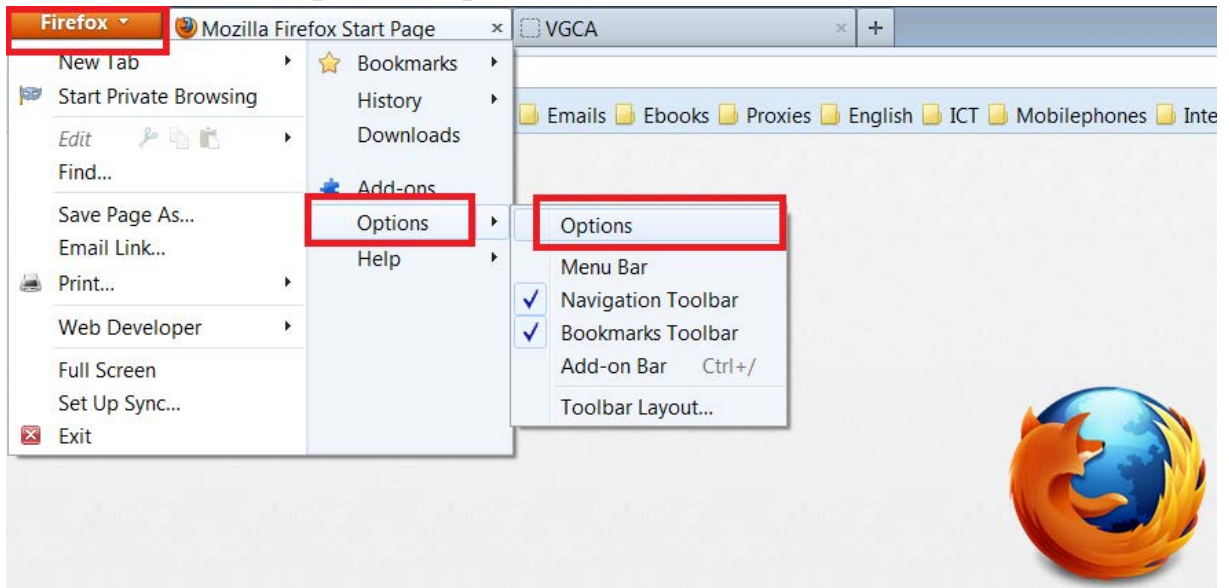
Firefox
Mozilla Firefox Start Page ×
VGCA ×
+

Emails
Ebooks
Proxies
English
ICT
Mobilephones
Inte

New Tab
Start Private Browsing
Edit
Find...
Save Page As...
Email Link...
Print...
Web Developer
Full Screen
Set Up Sync...
Exit

Bookmarks
History
Downloads
Add-ons
Options
Help

Options
Menu Bar
Navigation Toolbar
Bookmarks Toolbar
Add-on Bar Ctrl+/
Toolbar Layout...